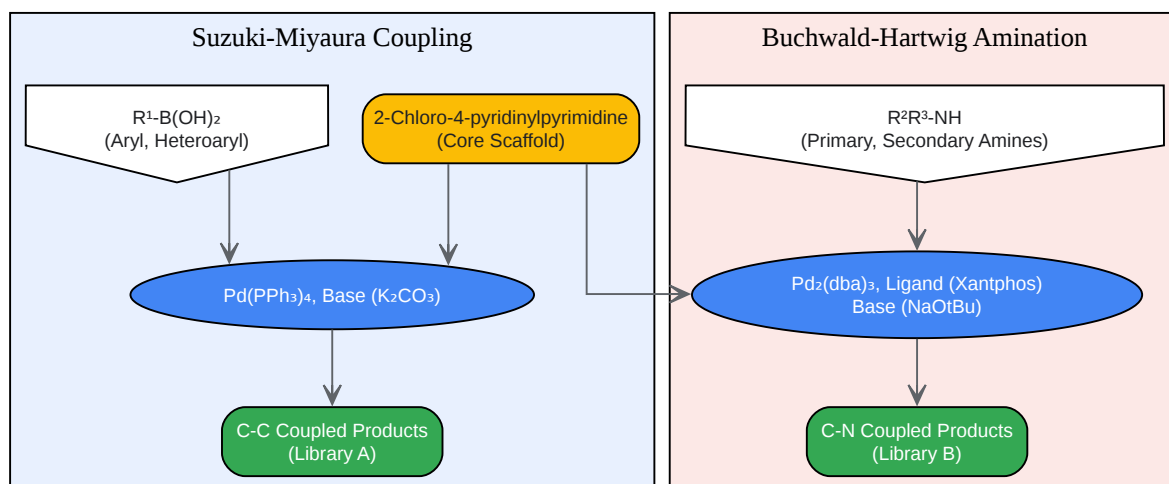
Suzuki-Miyaura Coupling

$R^1$-B(OH)$_2$
(Aryl, Heteroaryl)

2-Chloro-4-pyridinylpyrimidine
(Core Scaffold)

Pd(PPh$_3$)$_4$, Base (K$_2$CO$_3$)

C-C Coupled Products
(Library A)

Buchwald-Hartwig Amination

$R^2R^3$-NH
(Primary, Secondary Amines)

Pd$_2$(dba)$_3$, Ligand (Xantphos)
Base (NaOtBu)

C-N Coupled Products
(Library B)